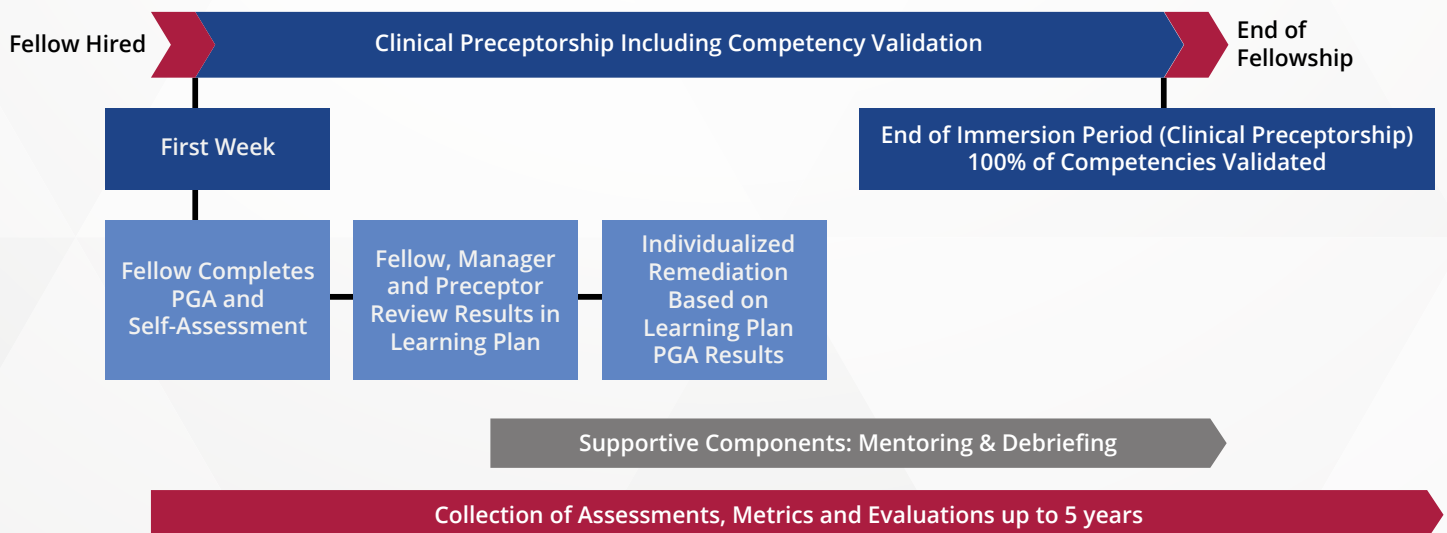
Fellow Hired

Clinical Preceptorship Including Competency Validation

End of Fellowship

First Week

End of Immersion Period (Clinical Preceptorship) 100% of Competencies Validated

Fellow Completes PGA and Self-Assessment

Fellow, Manager and Preceptor Review Results in Learning Plan

Individualized Remediation Based on Learning Plan PGA Results

Supportive Components: Mentoring & Debriefing

Collection of Assessments, Metrics and Evaluations up to 5 years